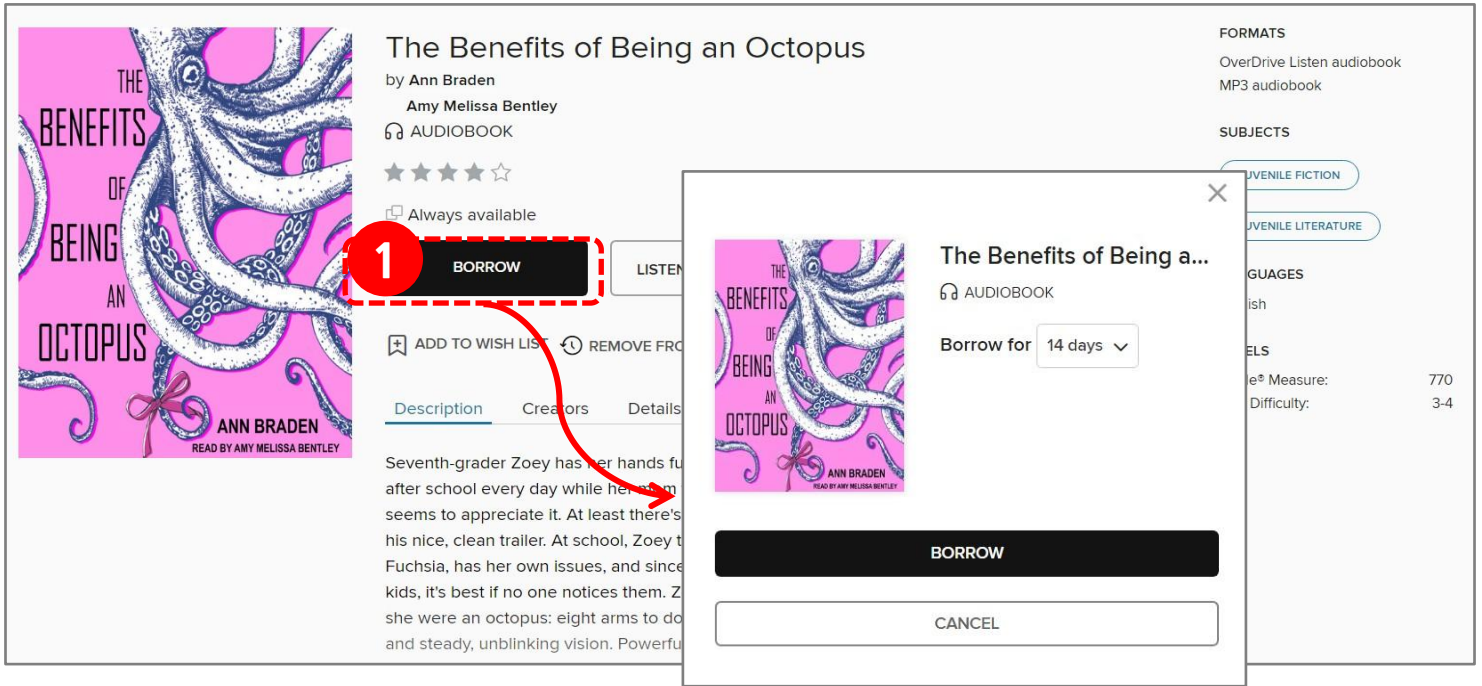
THE BENEFITS OF BEING AN OCTOPUS

ANN BRADEN
READ BY AMY MELISSA BENTLEY

The Benefits of Being an Octopus

by Ann Braden
Amy Melissa Bentley

AUDIOBOOK

Always available

1

BORROW

LISTEN

ADD TO WISH LIST

REMOVE FRO

Description Creators Details

Seventh-grader Zoey has her hands fu after school every day while her mom seems to appreciate it. At least there's his nice, clean trailer. At school, Zoey t Fuchsia, has her own issues, and since kids, it's best if no one notices them. Z she were an octopus: eight arms to do and steady, unblinking vision. Powerfu

FORMATS
OverDrive Listen audiobook
MP3 audiobook

SUBJECTS
JUVENILE FICTION
JUVENILE LITERATURE

LANGUAGES
lish

ELS
le® Measure: 770
Difficulty: 3-4

The Benefits of Being a...

AUDIOBOOK

Borrow for 14 days

THE BENEFITS OF BEING AN OCTOPUS
ANN BRADEN
READ BY AMY MELISSA BENTLEY

BORROW

CANCEL